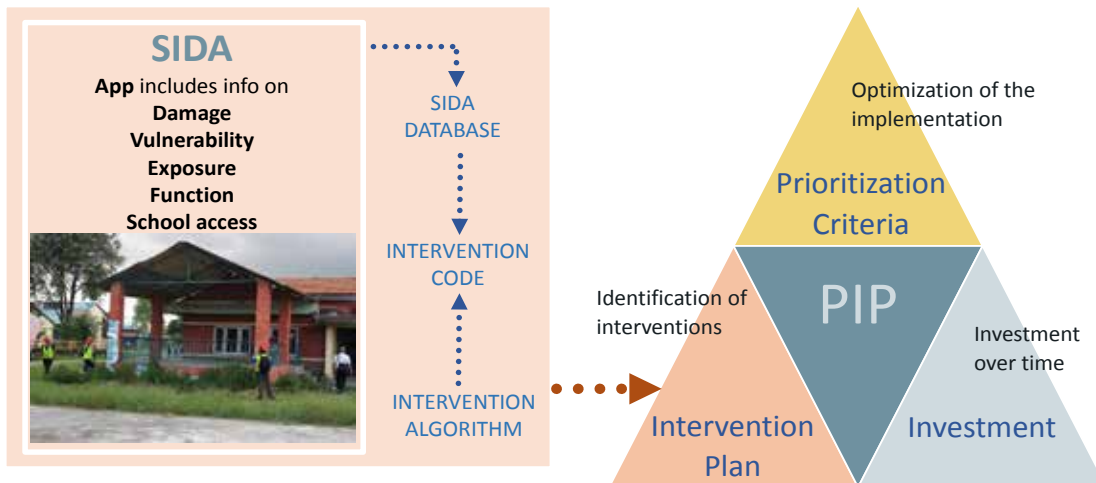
SIDA

**App** includes info on
**Damage**
**Vulnerability**
**Exposure**
**Function**
**School access**

SIDA DATABASE

INTERVENTION CODE

INTERVENTION ALGORITHM

Optimization of the implementation

Prioritization Criteria

PIP

Identification of interventions

Investment over time

Intervention Plan

Investment